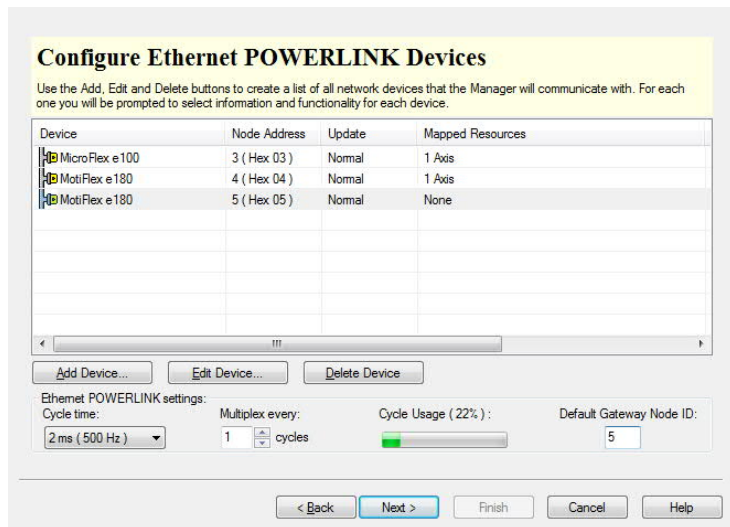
Configure Ethernet POWERLINK Devices

Use the Add, Edit and Delete buttons to create a list of all network devices that the Manager will communicate with. For each one you will be prompted to select information and functionality for each device.

| Device | Node Address | Update | Mapped Resources |
|---|---|---|---|
| MicroFlex e100 | 3 ( Hex 03 ) | Normal | 1 Axis |
| MotiFlex e180 | 4 ( Hex 04 ) | Normal | 1 Axis |
| MotiFlex e180 | 5 ( Hex 05 ) | Normal | None |

Add Device... Edit Device... Delete Device

Ethernet POWERLINK settings:
Cycle time: 2 ms ( 500 Hz )
Multiplex every: 1 cycles
Cycle Usage ( 22% ) :
Default Gateway Node ID: 5

< Back Next > Finish Cancel Help